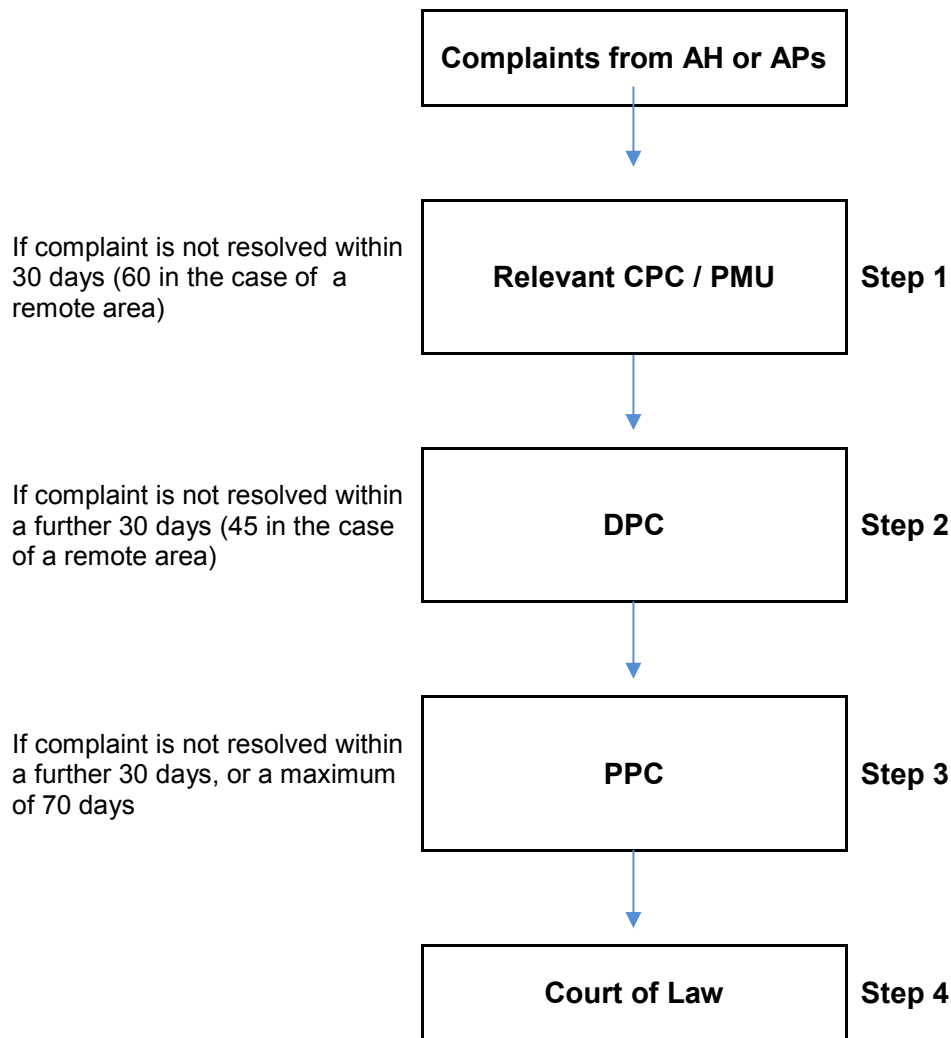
Complaints from AH or APs

If complaint is not resolved within 30 days (60 in the case of a remote area)

Relevant CPC / PMU

Step 1

If complaint is not resolved within a further 30 days (45 in the case of a remote area)

DPC

Step 2

If complaint is not resolved within a further 30 days, or a maximum of 70 days

PPC

Step 3

Court of Law

Step 4